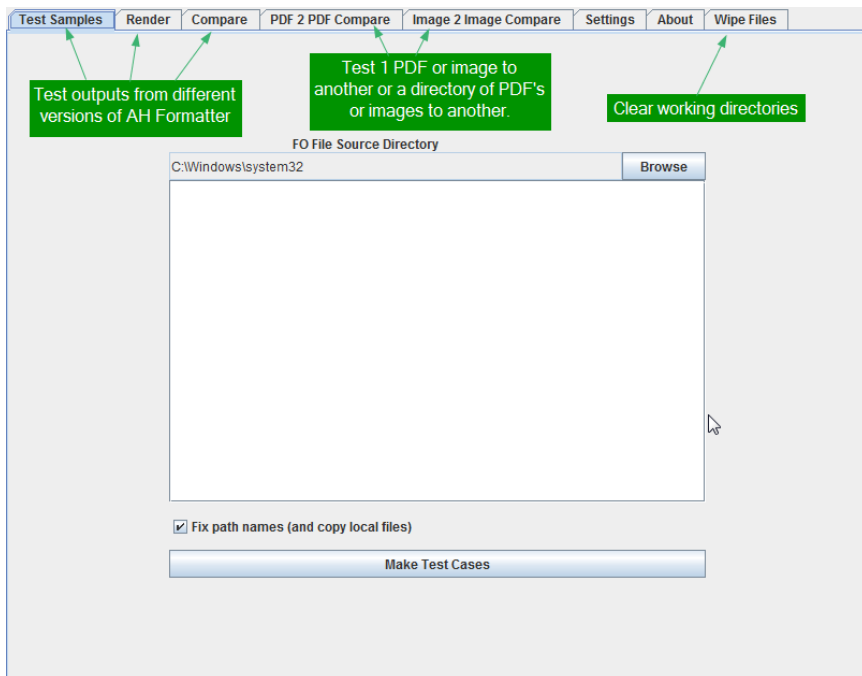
Test Samples | Render | Compare | PDF 2 PDF Compare | Image 2 Image Compare | Settings | About | Wipe Files

Test outputs from different versions of AH Formatter

Test 1 PDF or image to another or a directory of PDF's or images to another.

Clear working directories

FO File Source Directory

C:\Windows\system32

Browse

✔ Fix path names (and copy local files)

Make Test Cases